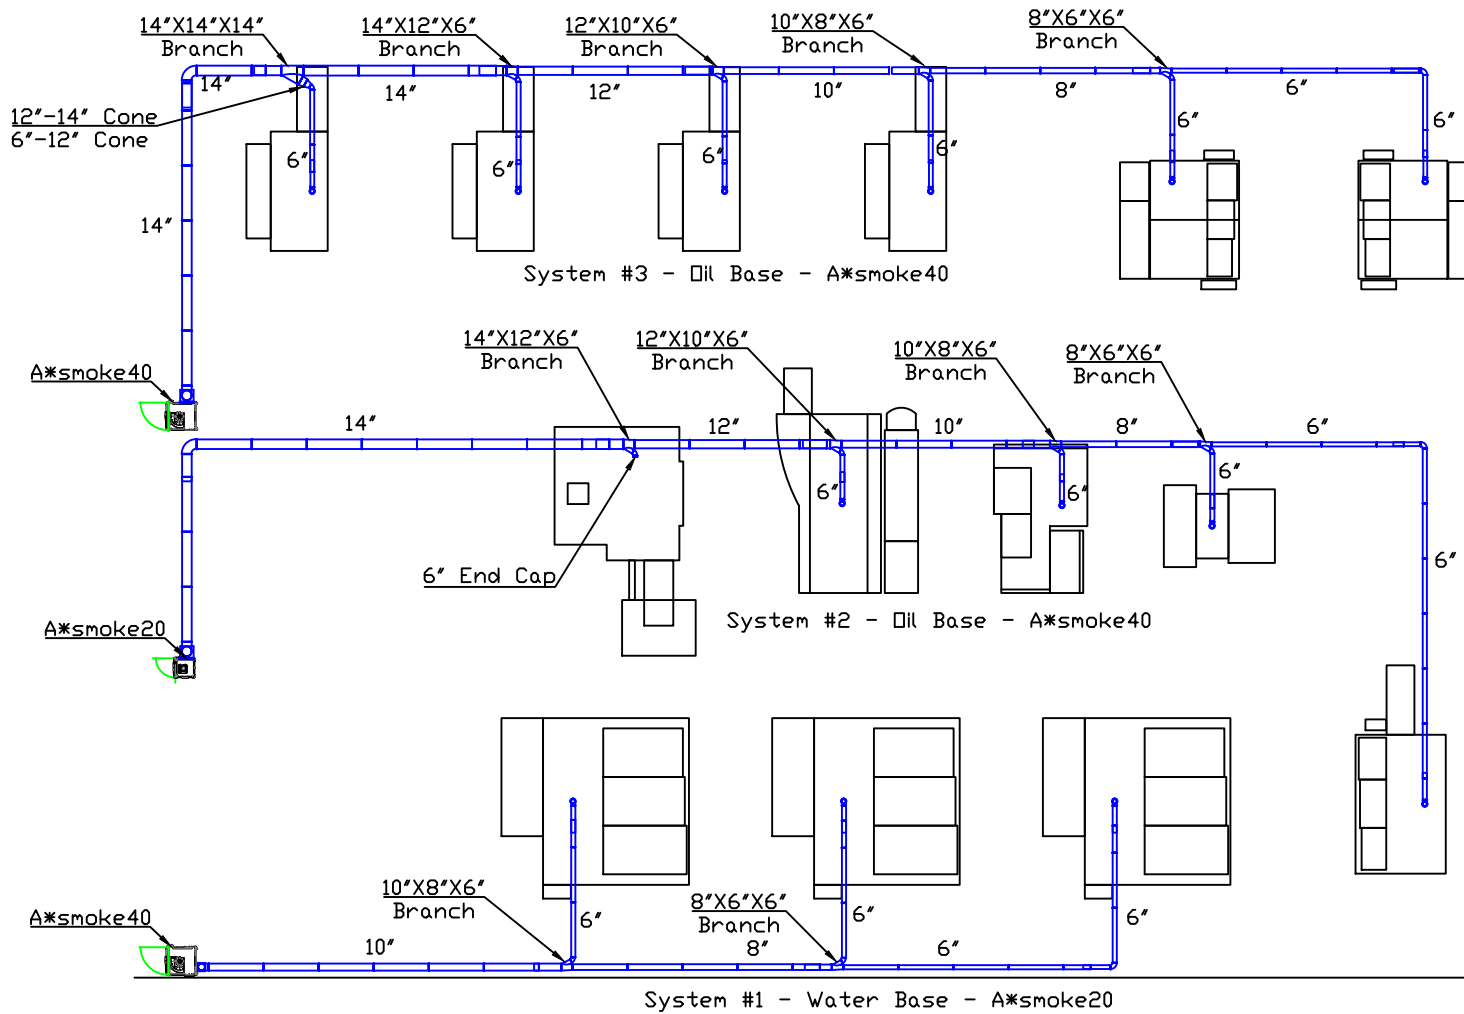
14″X14″X14″
Branch

14″X12″X6″
Branch

12″X10″X6″
Branch

10″X8″X6″
Branch

8″X6″X6″
Branch

14″

12″-14″ Cone
6″-12″ Cone

14″

12″

10″

8″

6″

6″

6″

6″

6″

6″

6″

14″

System #3 - Oil Base - A*smoke40

A*smoke40

14″X12″X6″
Branch

12″X10″X6″
Branch

10″X8″X6″
Branch

8″X6″X6″
Branch

14″

12″

10″

8″

6″

6″

6″

6″

6″

6″ End Cap

A*smoke20

System #2 - Oil Base - A*smoke40

A*smoke40

10″X8″X6″
Branch

8″X6″X6″
Branch

6″

6″

6″

10″

8″

6″

System #1 - Water Base - A*smoke20